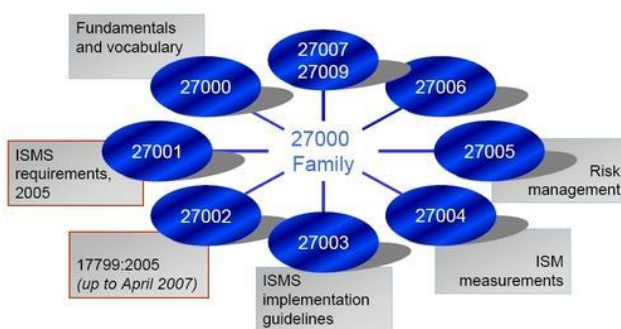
Fundamentals and vocabulary

27000

27007
27009

27006

ISMS requirements, 2005

27001

27000
Family

27005

Risk management

27002

27004

17799:2005
*(up to April 2007)*

27003

ISM measurements

ISMS implementation guidelines